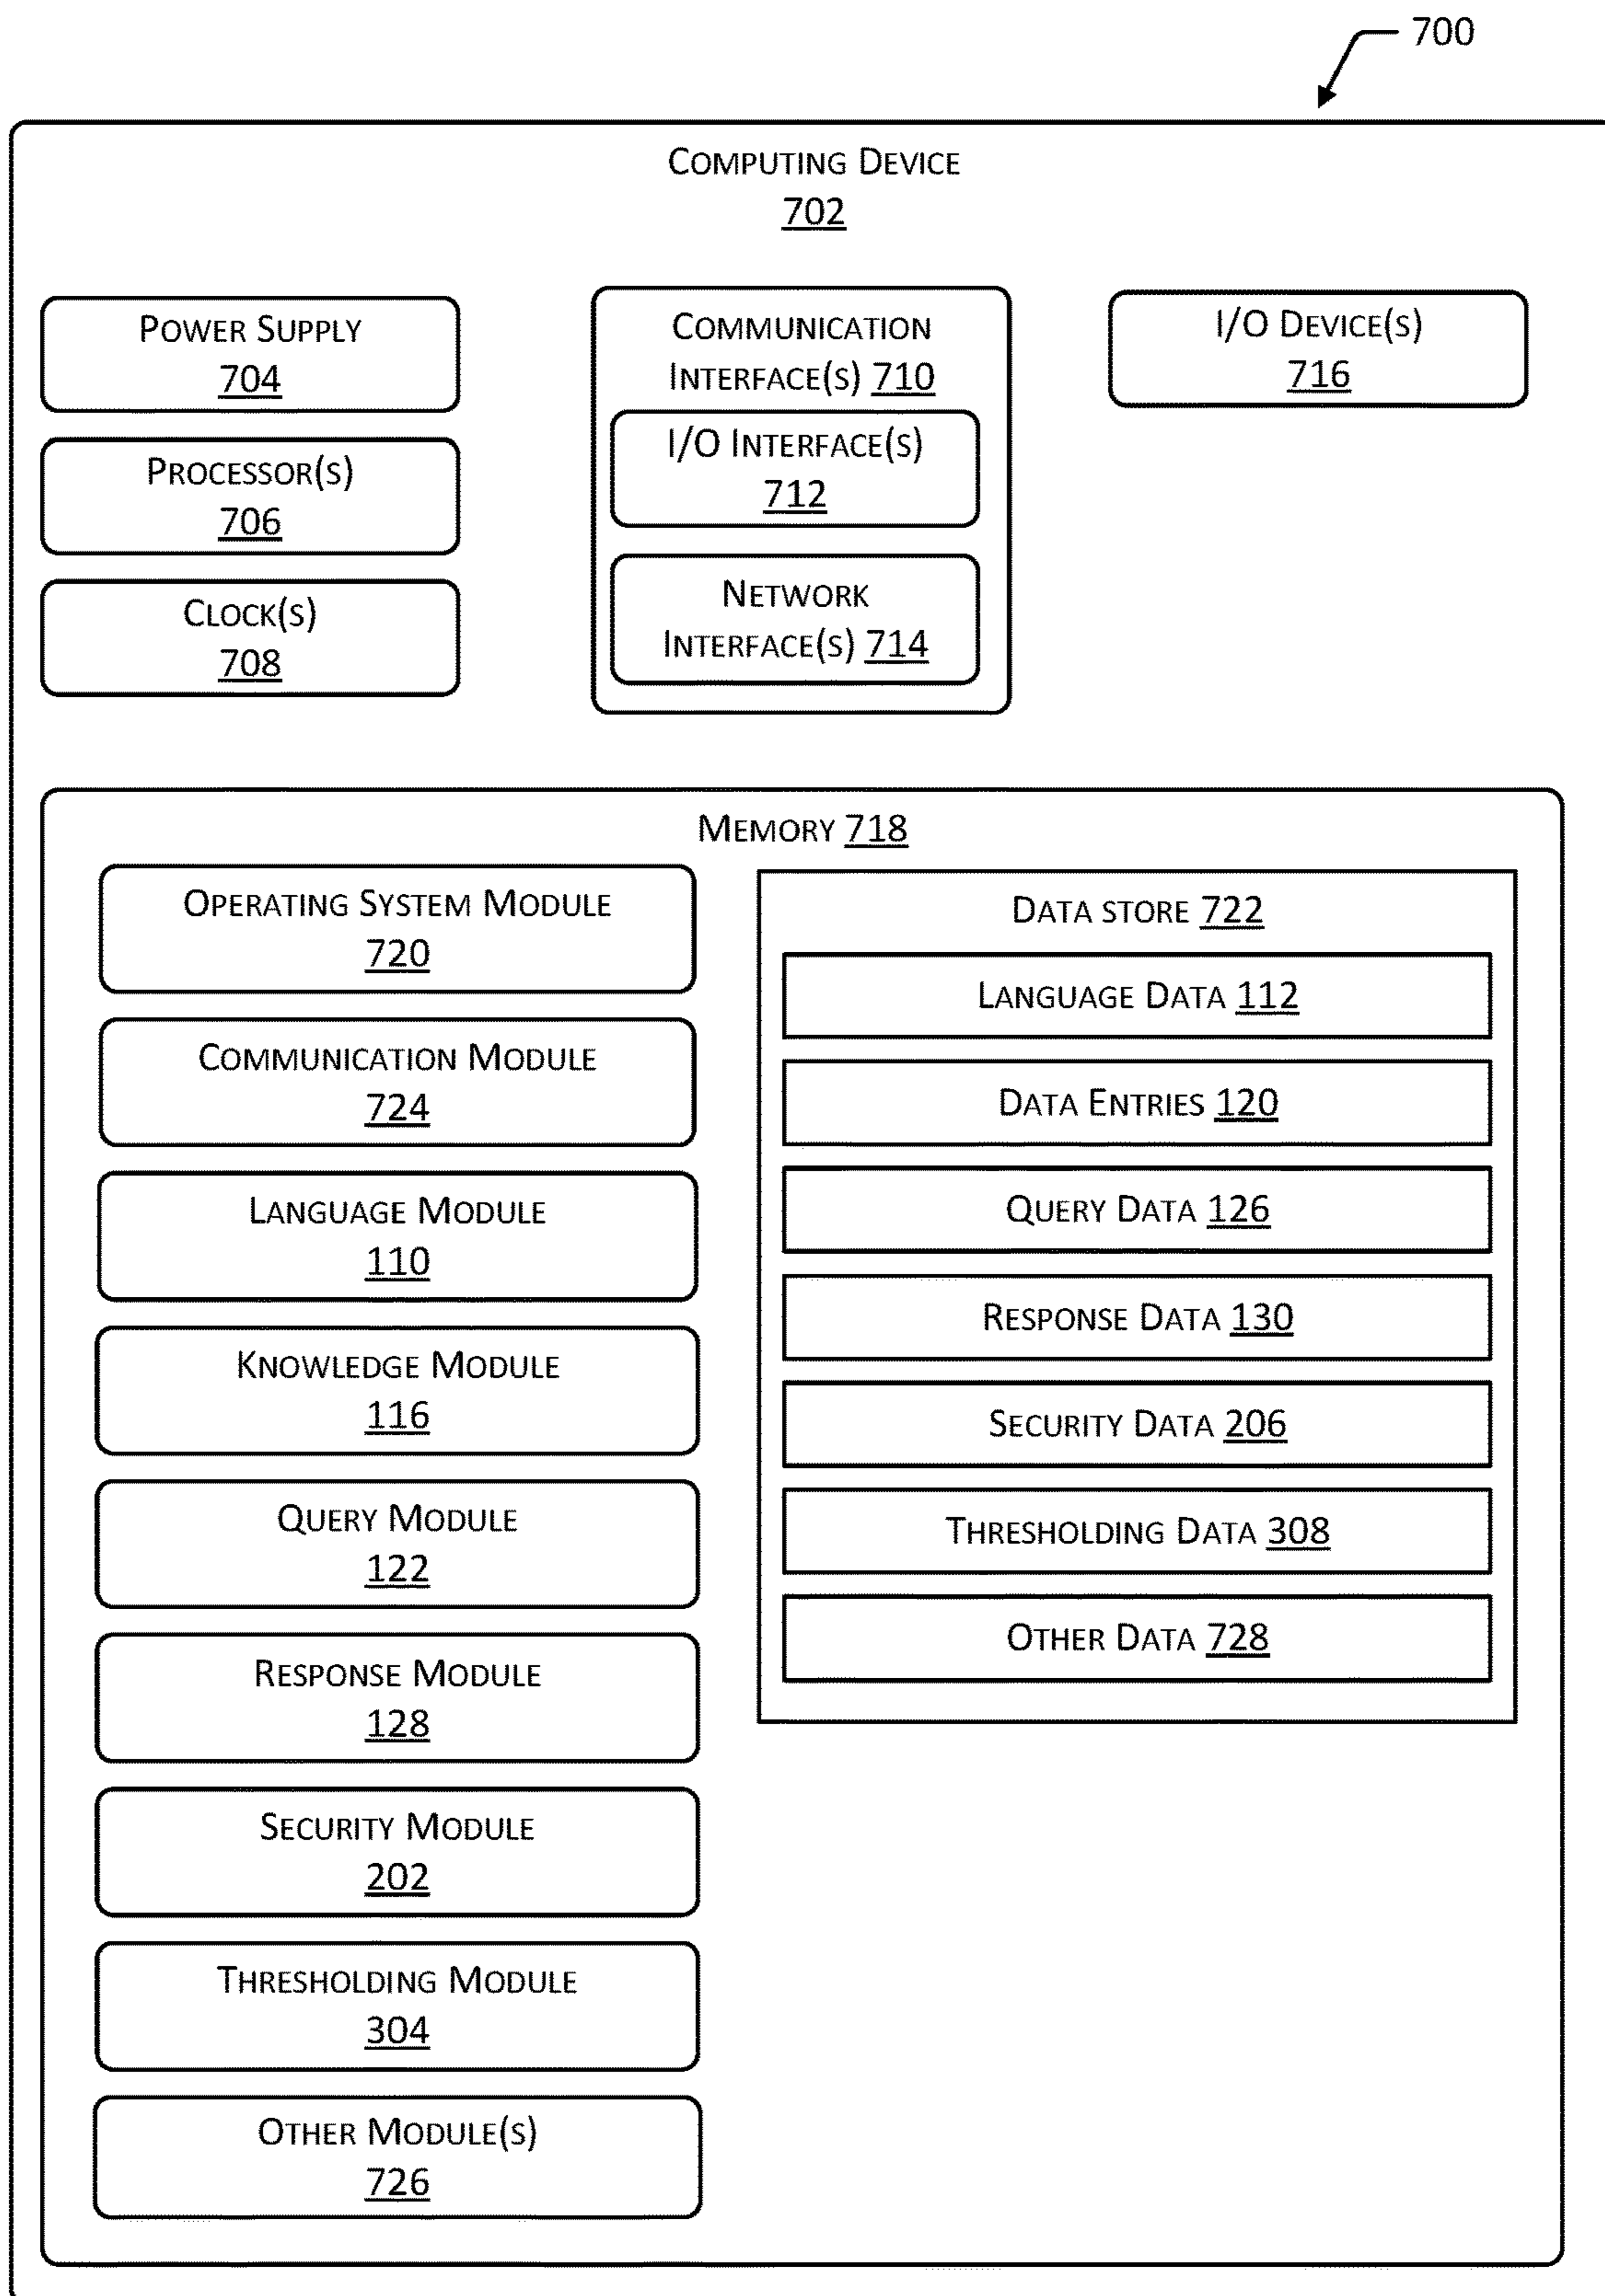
700

Computing Device
702

Power Supply
704

Processor(s)
706

Clock(s)
708

Communication Interface(s) 710

I/O Interface(s)
712

Network Interface(s) 714

I/O Device(s)
716

Memory 718

Operating System Module
720

Communication Module
724

Language Module
110

Knowledge Module
116

Query Module
122

Response Module
128

Security Module
202

Thresholding Module
304

Other Module(s)
726

Data store 722

Language Data 112

Data Entries 120

Query Data 126

Response Data 130

Security Data 206

Thresholding Data 308

Other Data 728